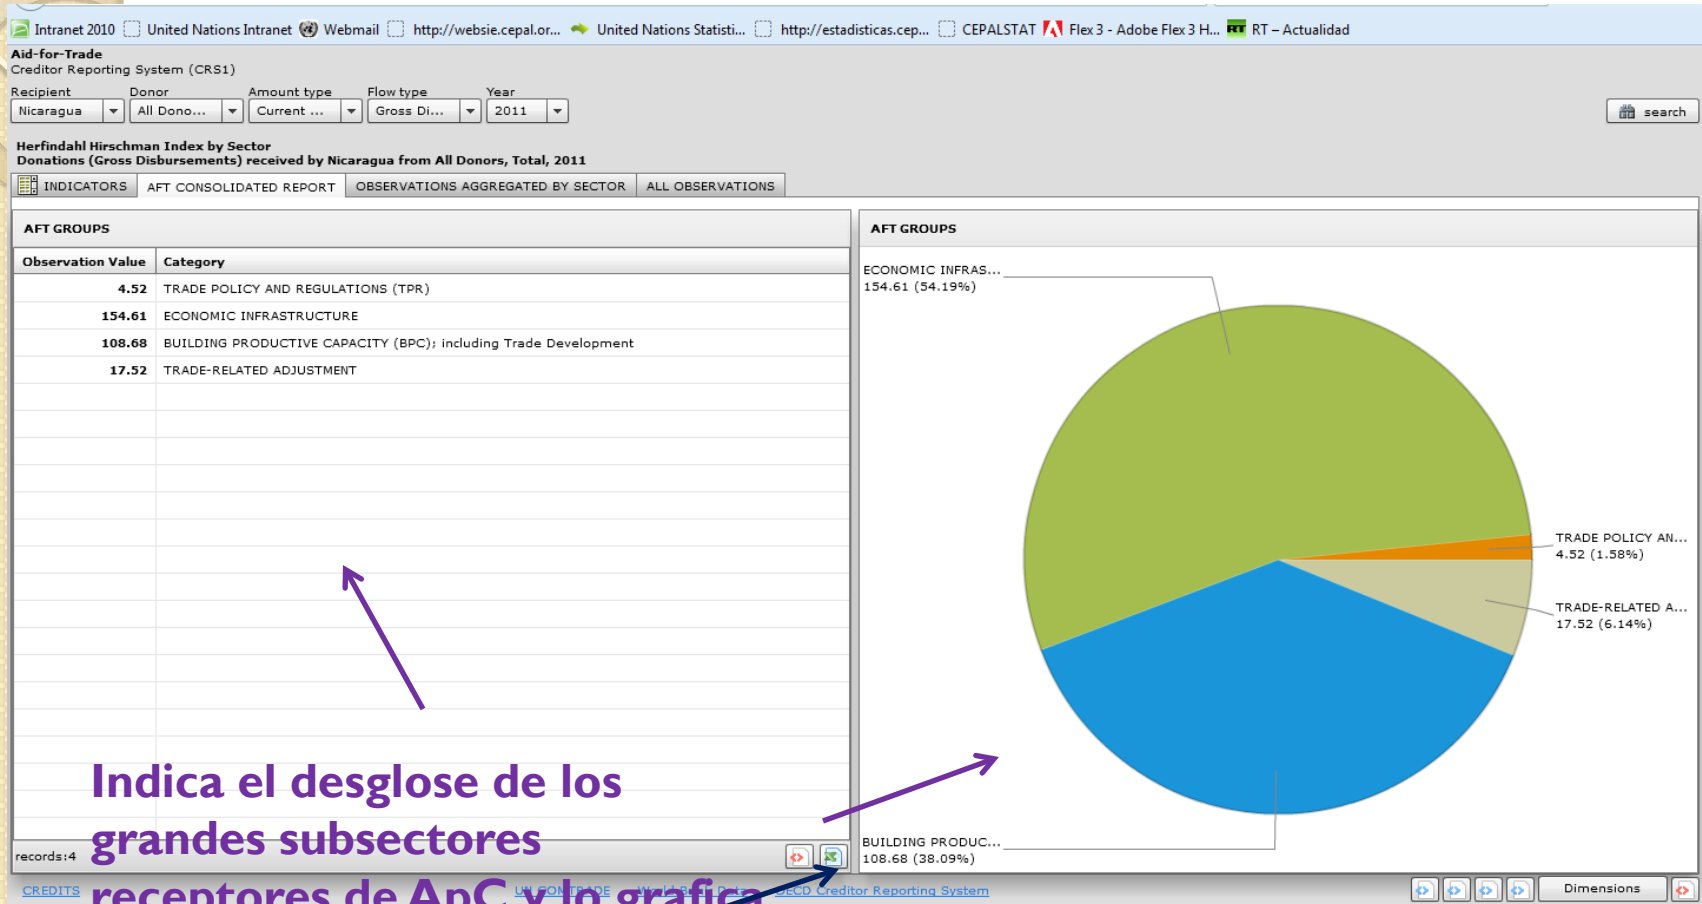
Intranet 2010 United Nations Intranet Webmail http://websie.cepal.or... United Nations Statisti... http://estadisticas.cep... CEPALSTAT Flex 3 - Adobe Flex 3 H... RT – Actualidad

Aid-for-Trade
Creditor Reporting System (CRS1)

Recipient Nicaragua
Donor All Dono...
Amount type Current ...
Flow type Gross Di...
Year 2011

search

Herfindahl Hirschman Index by Sector
Donations (Gross Disbursements) received by Nicaragua from All Donors, Total, 2011

INDICATORS | AFT CONSOLIDATED REPORT | OBSERVATIONS AGGREGATED BY SECTOR | ALL OBSERVATIONS

AFT GROUPS

| Observation Value | Category |
|---|---|
| 4.52 | TRADE POLICY AND REGULATIONS (TPR) |
| 154.61 | ECONOMIC INFRASTRUCTURE |
| 108.68 | BUILDING PRODUCTIVE CAPACITY (BPC); including Trade Development |
| 17.52 | TRADE-RELATED ADJUSTMENT |

records:4

AFT GROUPS

ECONOMIC INFRAS...
154.61 (54.19%)

TRADE POLICY AN...
4.52 (1.58%)

TRADE-RELATED A...
17.52 (6.14%)

BUILDING PRODUC...
108.68 (38.09%)

Indica el desglose de los grandes subsectores receptores de AnC y lo grafica

CREDITS UN COMTRADE World Bank Data OECD Creditor Reporting System

Dimensions